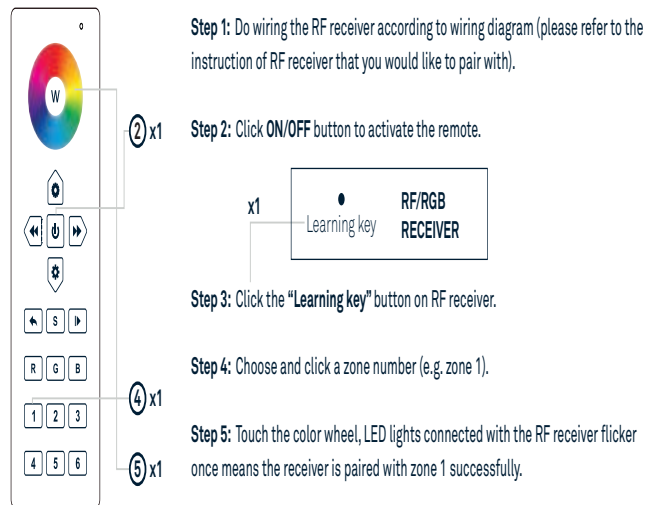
W

S

R G B

1 2 3

4 5 6

2 x1

4 x1

5 x1

Step 1: Do wiring the RF receiver according to wiring diagram (please refer to the instruction of RF receiver that you would like to pair with).

Step 2: Click ON/OFF button to activate the remote.

x1

Learning key

RF/RGB RECEIVER

Step 3: Click the "Learning key" button on RF receiver.

Step 4: Choose and click a zone number (e.g. zone 1).

Step 5: Touch the color wheel, LED lights connected with the RF receiver flicker once means the receiver is paired with zone 1 successfully.